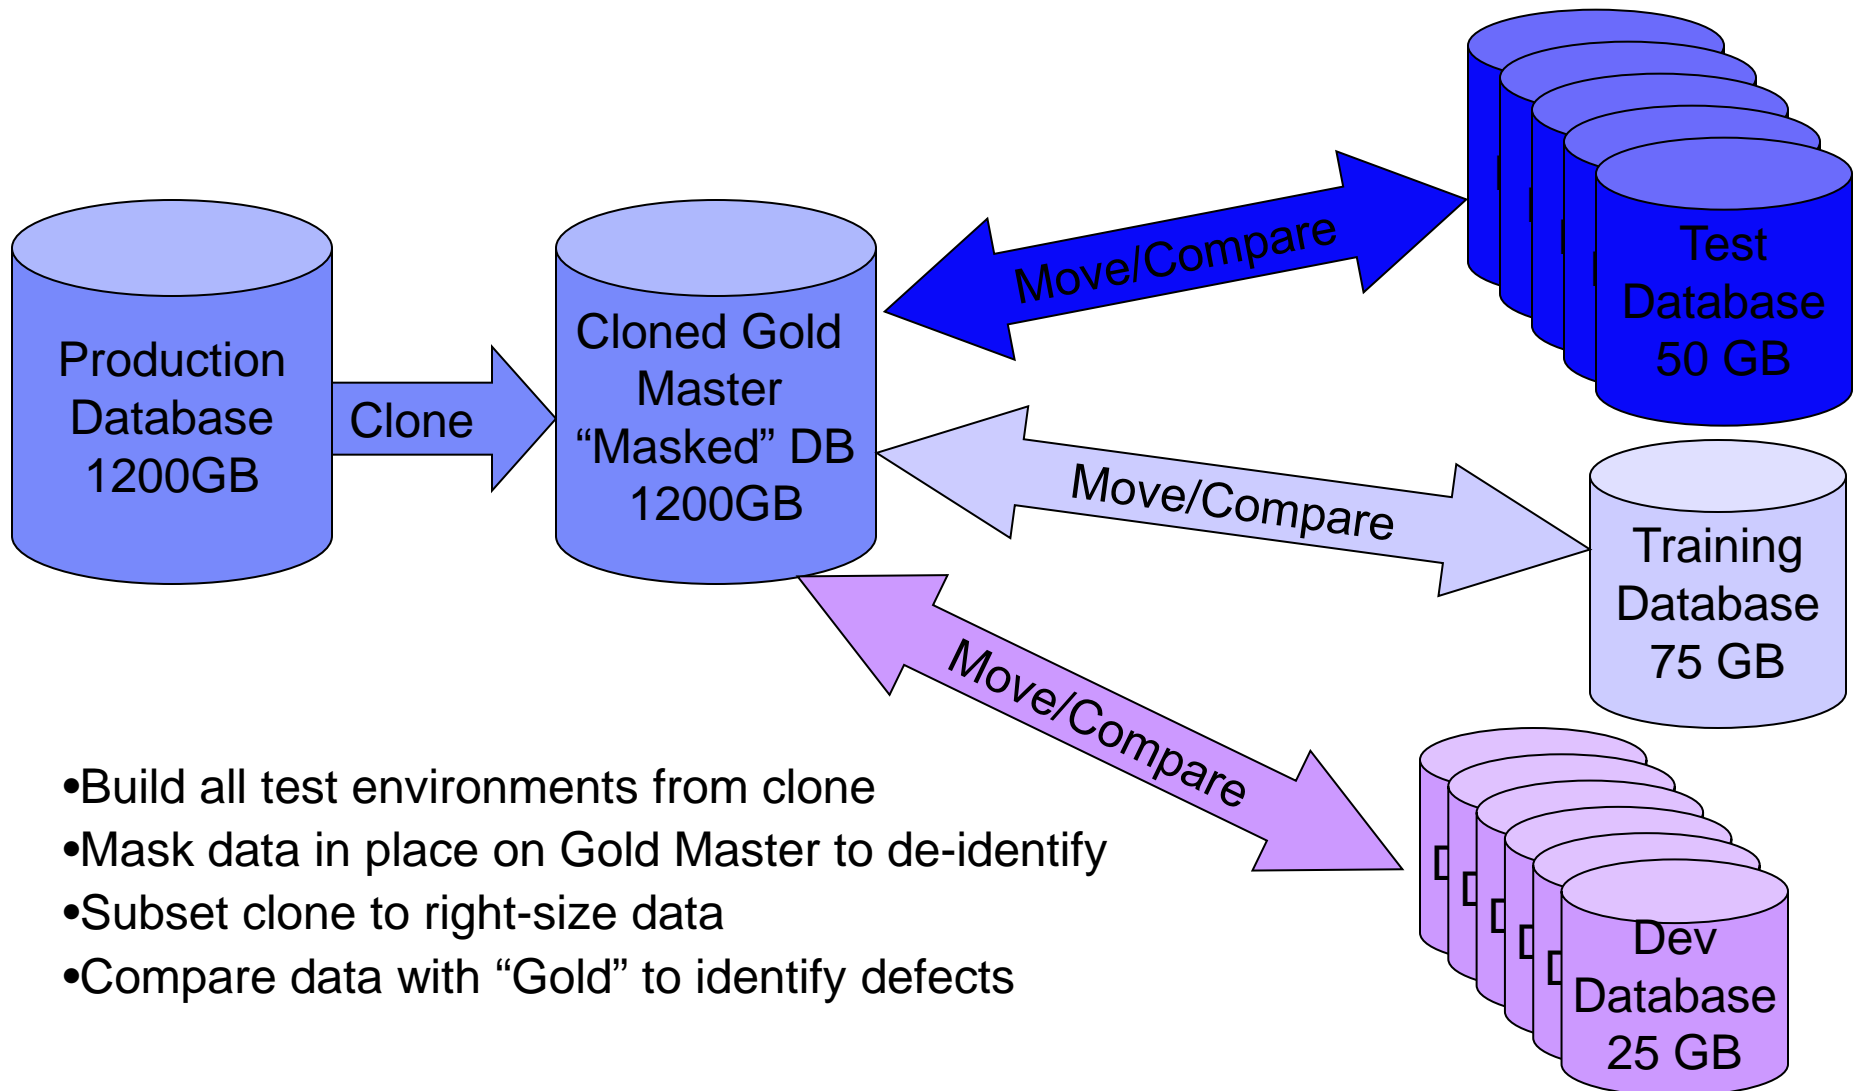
Production Database 1200GB

Clone

Cloned Gold Master “Masked” DB 1200GB

Move/Compare

Test Database 50 GB

Move/Compare

Training Database 75 GB

Move/Compare

Dev Database 25 GB

•Build all test environments from clone
•Mask data in place on Gold Master to de-identify
•Subset clone to right-size data
•Compare data with “Gold” to identify defects